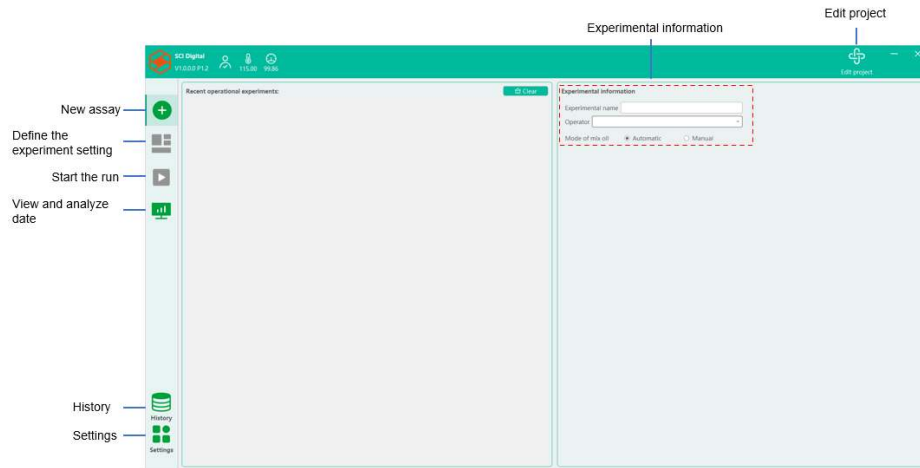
Experimental information

Edit project

SCI Digital
V1.0.0.0 P1.2

115.00 99.86

Edit project

New assay

Define the experiment setting

Start the run

View and analyze date

History

Settings

Recent operational experiments:

Clear

Experimental information

Experimental name

Operator

Mode of mix oil

Automatic

Manual

History

Settings